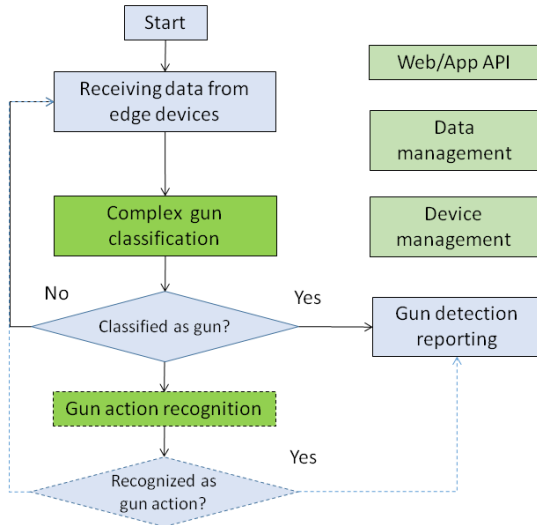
Start

Receiving data from edge devices

Complex gun classification

No

Yes

Classified as gun?

Gun detection reporting

Gun action recognition

Yes

Recognized as gun action?

Web/App API

Data management

Device management